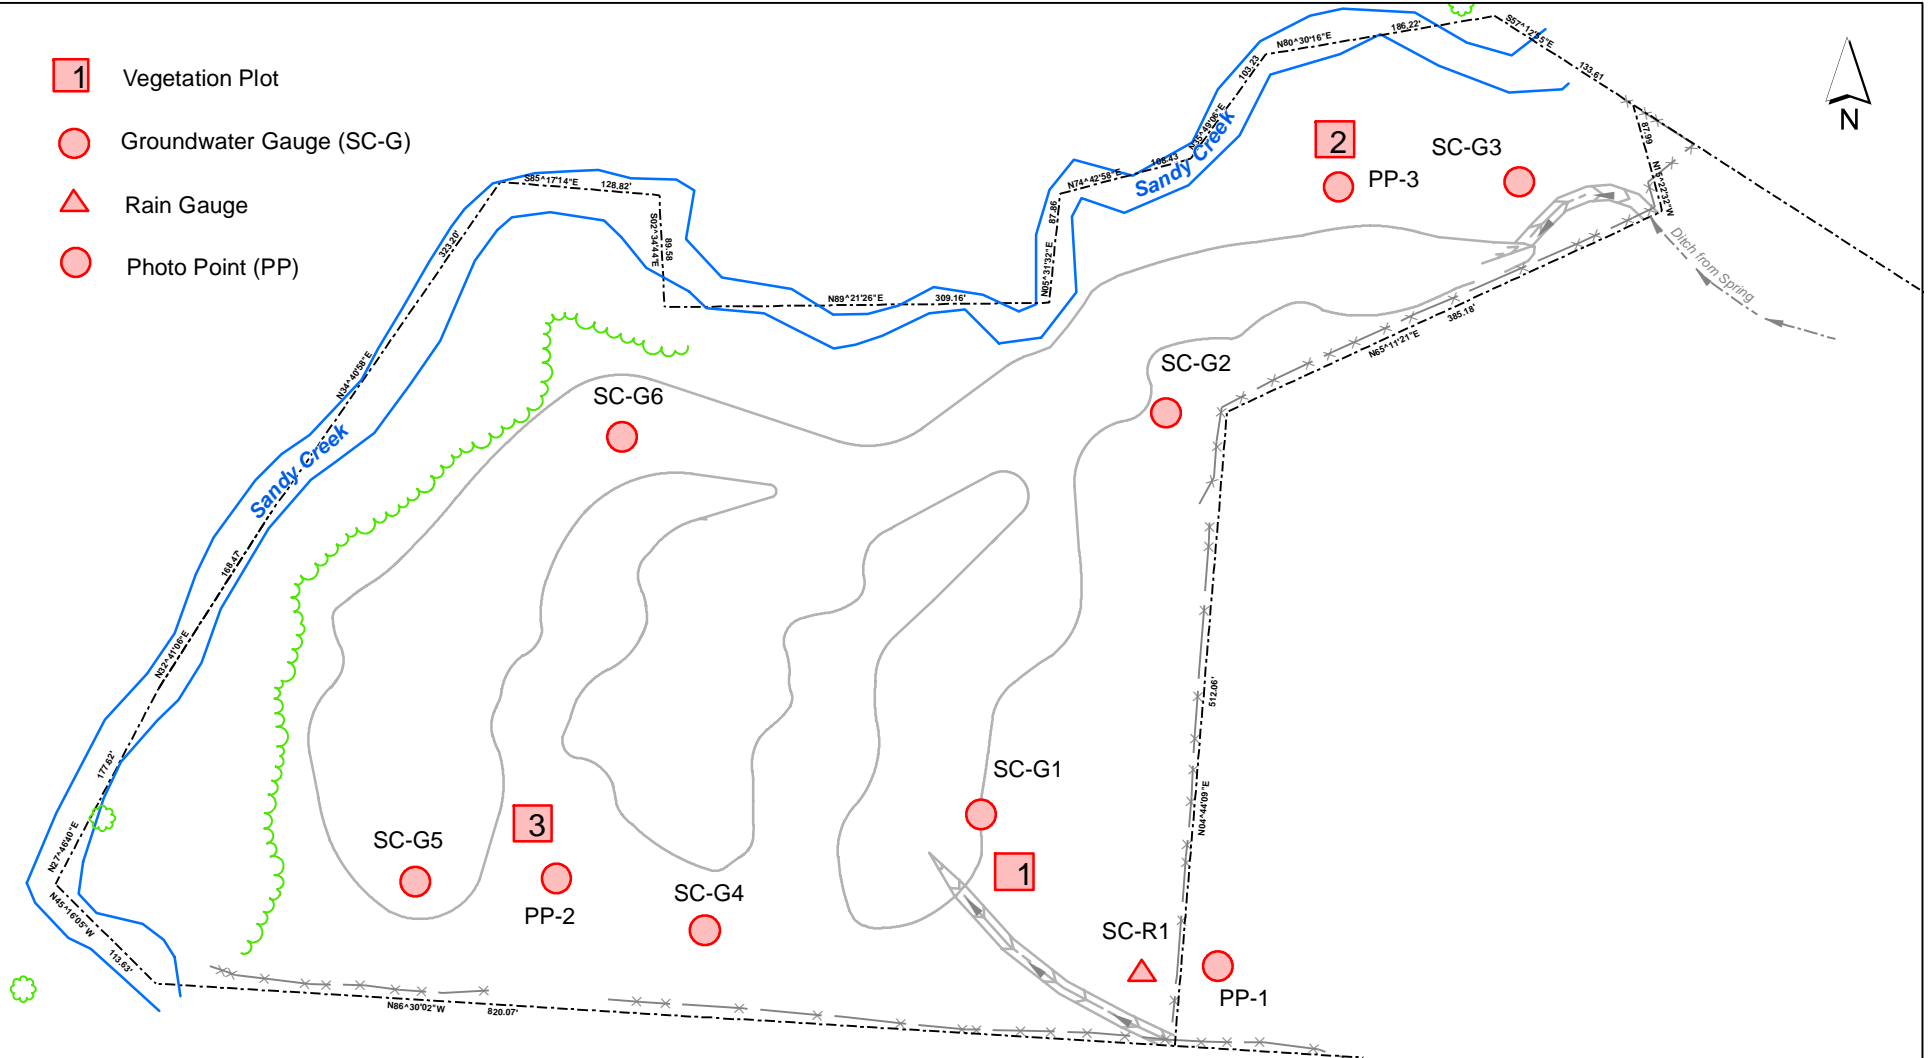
1 Vegetation Plot

Groundwater Gauge (SC-G)

Rain Gauge

Photo Point (PP)

N

Sandy Creek

Sandy Creek

S85°17'14"E 128.82'

S02°34'44"E 89.58

N89°21'26"E 309.16'

N05°31'32"E 87.86

N74°42'59"E 106.43

N35°19'06"E

103.23

N80°30'16"E 186.22'

S57°12'35"E 133.61

87.99

N15°22'32"W

Ditch from Spring

N65°11'21"E 385.18'

512.06'

N04°44'09"E

N86°30'02"W 820.07'

323.20'

N34°40'58"E

168.47'

N32°41'06"E

177.62'

N27°46'40"E

N45°16'05"W 113.63'

2

3

1

SC-G3

PP-3

SC-G2

SC-G6

SC-G1

SC-G5

PP-2

SC-G4

SC-R1

PP-1